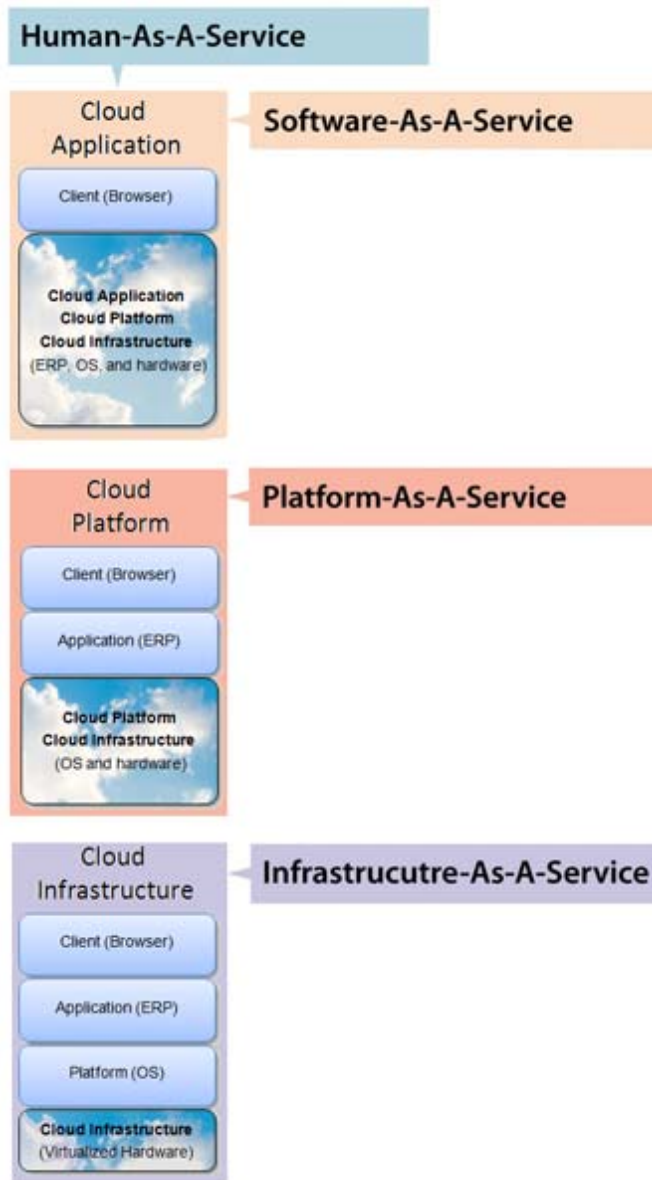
Human-As-A-Service

Cloud Application

Software-As-A-Service

Client (Browser)

Cloud Application
Cloud Platform
Cloud Infrastructure
(ERP, OS, and hardware)

Cloud Platform

Platform-As-A-Service

Client (Browser)

Application (ERP)

Cloud Platform
Cloud Infrastructure
(OS and hardware)

Cloud Infrastructure

Infrastrucutre-As-A-Service

Client (Browser)

Application (ERP)

Platform (OS)

Cloud Infrastructure
(Virtualized Hardware)